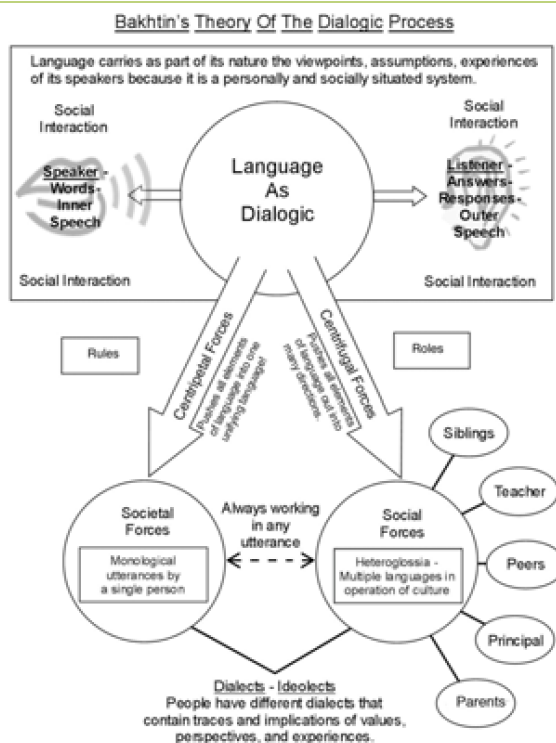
Bakhtin's Theory Of The Dialogic Process

Language carries as part of its nature the viewpoints, assumptions, experiences of its speakers because it is a personally and socially situated system.

Social Interaction

Speaker - Words - Inner Speech

Language As Dialogic

Social Interaction

Listener - Answers - Responses - Outer Speech

Social Interaction

Social Interaction

Rules

Centripetal Forces
Pushes all elements of language into one unifying language

Centrifugal Forces
Pushes all elements of language out into many directions.

Roles

Siblings

Teacher

Peers

Principal

Parents

Societal Forces

Monological utterances by a single person

Always working in any utterance

Social Forces

Heteroglossia - Multiple languages in operation of culture

Dialects - Ideolects
People have different dialects that contain traces and implications of values, perspectives, and experiences.